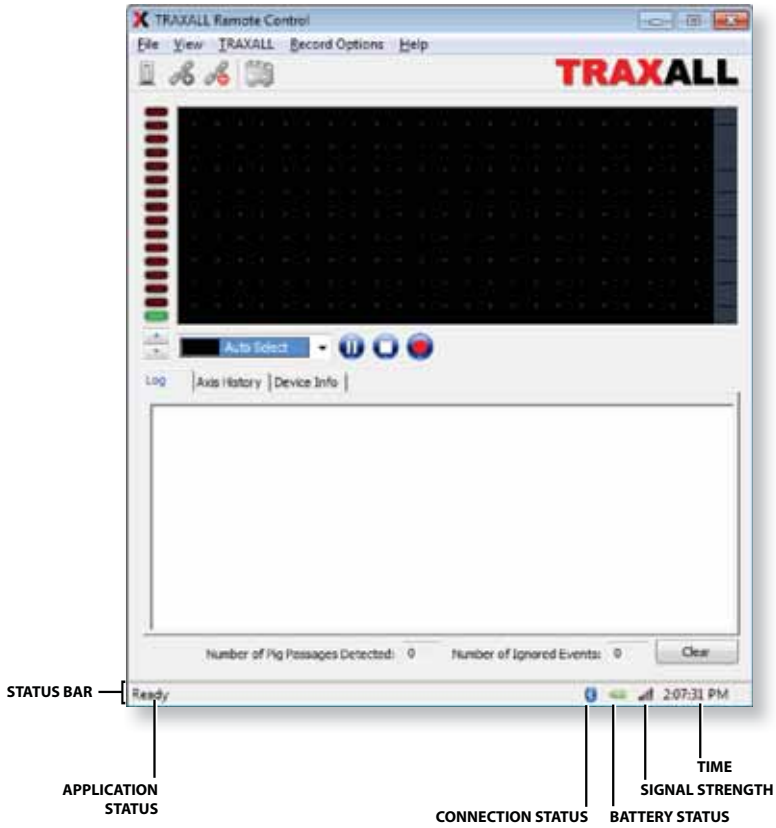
TRAXALL Remote Control

File View TRAXALL Record Options Help

TRAXALL

Auto Select

Log | Axis History | Device Info |

Number of Pig Passages Detected: 0 Number of Ignored Events: 0 Clear

STATUS BAR

Ready

2:07:31 PM

APPLICATION STATUS

CONNECTION STATUS

BATTERY STATUS

SIGNAL STRENGTH

TIME